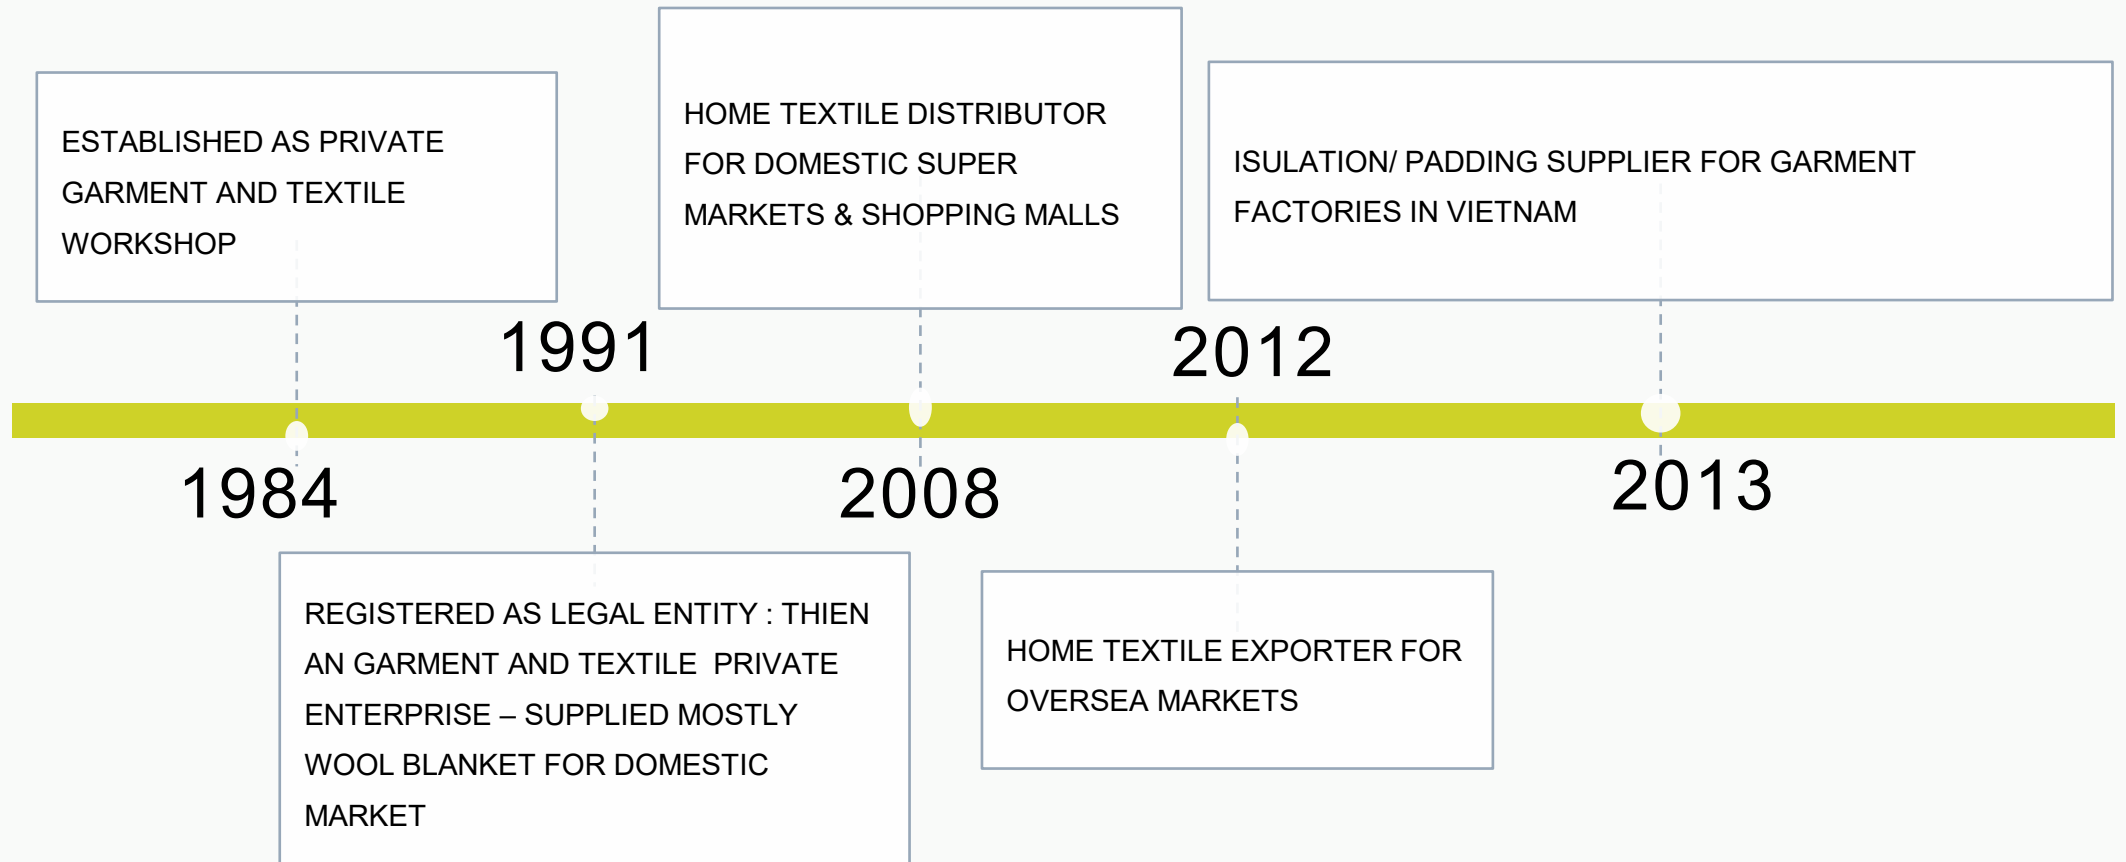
ESTABLISHED AS PRIVATE GARMENT AND TEXTILE WORKSHOP

HOME TEXTILE DISTRIBUTOR FOR DOMESTIC SUPER MARKETS & SHOPPING MALLS

ISULATION/ PADDING SUPPLIER FOR GARMENT FACTORIES IN VIETNAM

1991

2012

1984

2008

2013

REGISTERED AS LEGAL ENTITY : THIEN AN GARMENT AND TEXTILE PRIVATE ENTERPRISE – SUPPLIED MOSTLY WOOL BLANKET FOR DOMESTIC MARKET

HOME TEXTILE EXPORTER FOR OVERSEA MARKETS